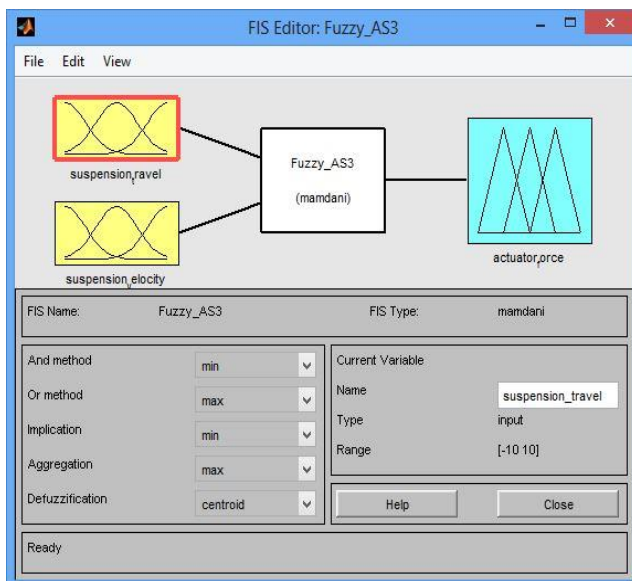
FIS Editor: Fuzzy_AS3

File Edit View

suspension_travel

suspension_velocity

Fuzzy_AS3

(mamdani)

actuator_force

FIS Name: Fuzzy_AS3

FIS Type: mamdani

And method min

Or method max

Implication min

Aggregation max

Defuzzification centroid

Current Variable

Name suspension_travel

Type input

Range [-10 10]

Help

Close

Ready